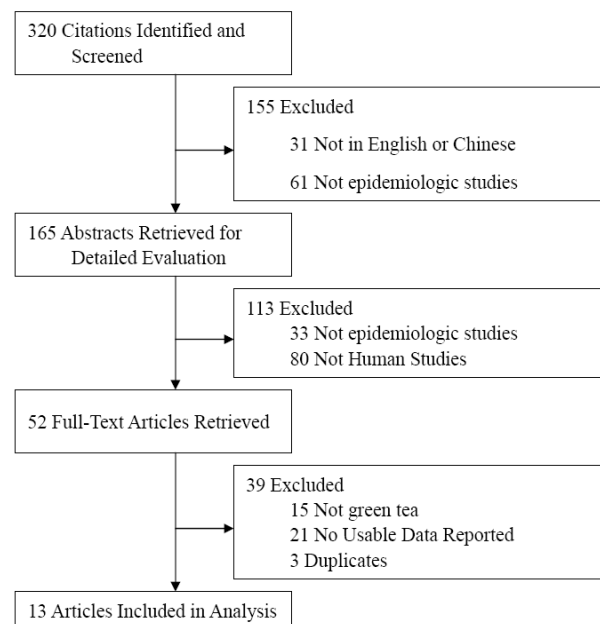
320 Citations Identified and Screened

155 Excluded
31 Not in English or Chinese
61 Not epidemiologic studies

165 Abstracts Retrieved for Detailed Evaluation

113 Excluded
33 Not epidemiologic studies
80 Not Human Studies

52 Full-Text Articles Retrieved

39 Excluded
15 Not green tea
21 No Usable Data Reported
3 Duplicates

13 Articles Included in Analysis